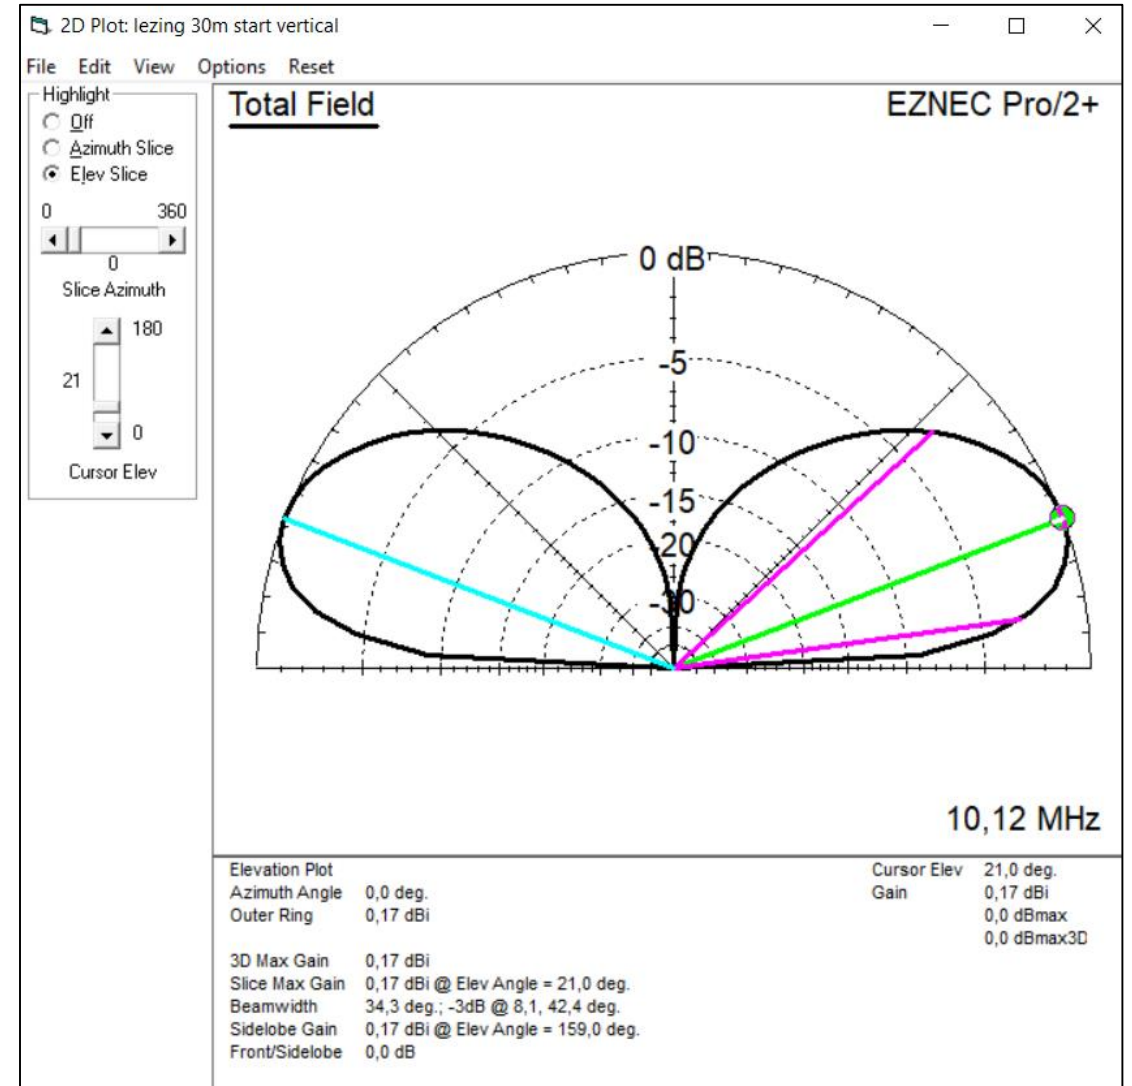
2D Plot: lezing 30m start vertical

File Edit View Options Reset

Highlight
Off
Azimuth Slice
Elev Slice

0 360
0
Slice Azimuth

180
21
0
Cursor Elev

Total Field

EZNEC Pro/2+

0 dB
-5
-10
-15
-20
-30

10,12 MHz

| | | | |
|---|---|---|---|
| Elevation Plot | | Cursor Elev | 21,0 deg. |
| Azimuth Angle | 0,0 deg. | Gain | 0,17 dBi |
| Outer Ring | 0,17 dBi | | 0,0 dBmax |
| | | | 0,0 dBmax3D |
| 3D Max Gain | 0,17 dBi | | |
| Slice Max Gain | 0,17 dBi @ Elev Angle = 21,0 deg. | | |
| Beamwidth | 34,3 deg.; -3dB @ 8,1, 42,4 deg. | | |
| Sidelobe Gain | 0,17 dBi @ Elev Angle = 159,0 deg. | | |
| Front/Sidelobe | 0,0 dB | | |